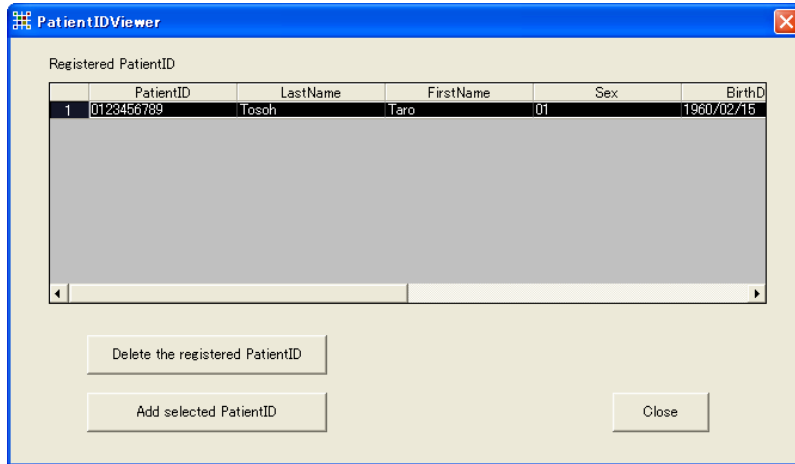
PatientIDViewer

Registered PatientID

| | PatientID | LastName | FirstName | Sex | BirthD |
|---|---|---|---|---|---|
| 1 | 0123456789 | Tosoh | Taro | 01 | 1960/02/15 |

Delete the registered PatientID

Add selected PatientID

Close